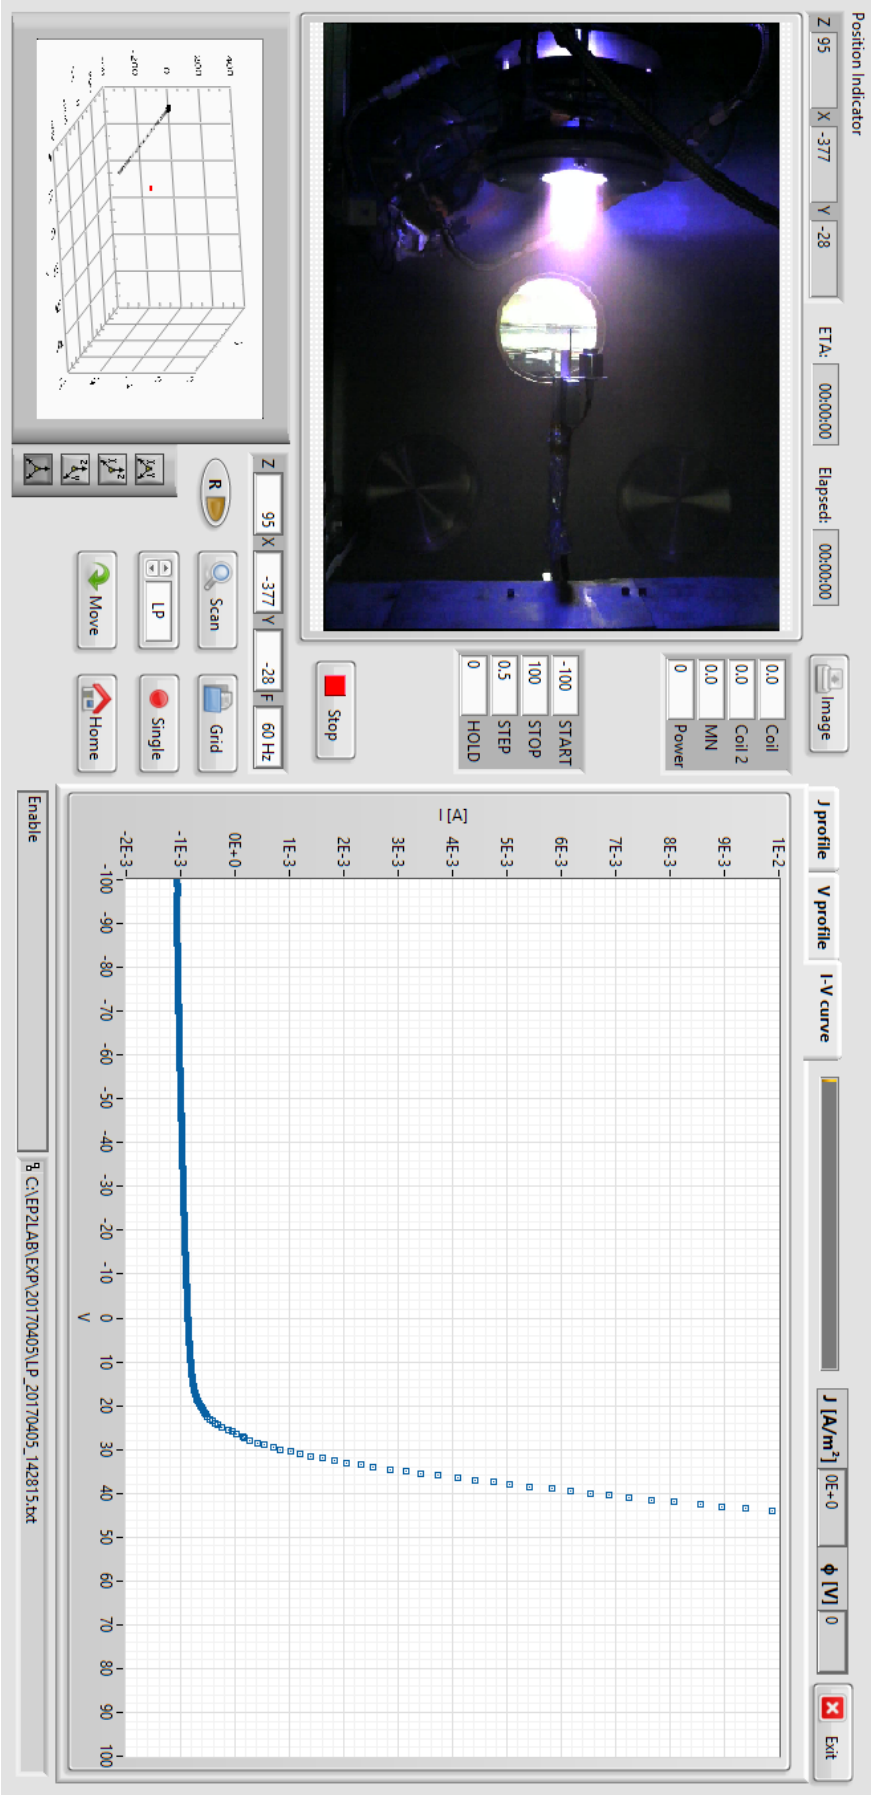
Position Indicator

Z 95 X -377 Y -28

ETA: 00:00:00 Elapsed: 00:00:00

Image

0.0 Coil
0.0 Coil 2
0.0 MN
0 Power

-100 START
100 STOP
0.5 STEP
0 HOLD

Stop

Z 95 X -377 Y -28 F 60 Hz

R

Scan
Grid
LP
Single
Move
Home

J profile
V profile
I-V curve

J [A/m²] 0E+0
Φ [V] 0

Exit

I [A]

1E-2
9E-3
8E-3
7E-3
6E-3
5E-3
4E-3
3E-3
2E-3
1E-3
0E+0
-1E-3
-2E-3

-100 -90 -80 -70 -60 -50 -40 -30 -20 -10 0 10 20 30 40 50 60 70 80 90 100

V

Enable

C:\EP2LAB\EXP\20170405\LP_20170405_142815.txt